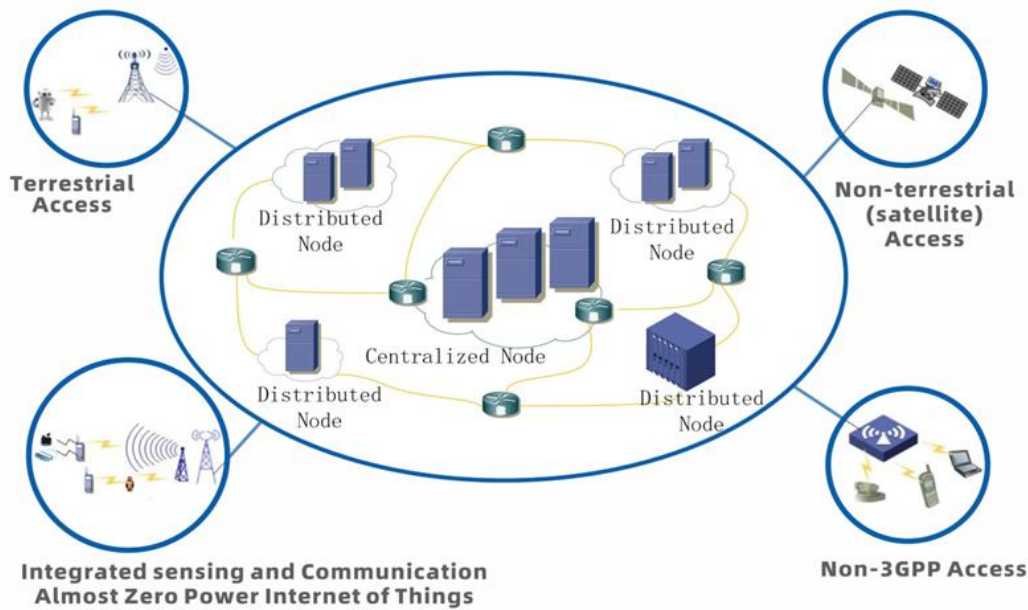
Terrestrial Access

Non-terrestrial (satellite) Access

Distributed Node

Distributed Node

Centralized Node

Distributed Node

Distributed Node

Integrated sensing and Communication
Almost Zero Power Internet of Things

Non-3GPP Access